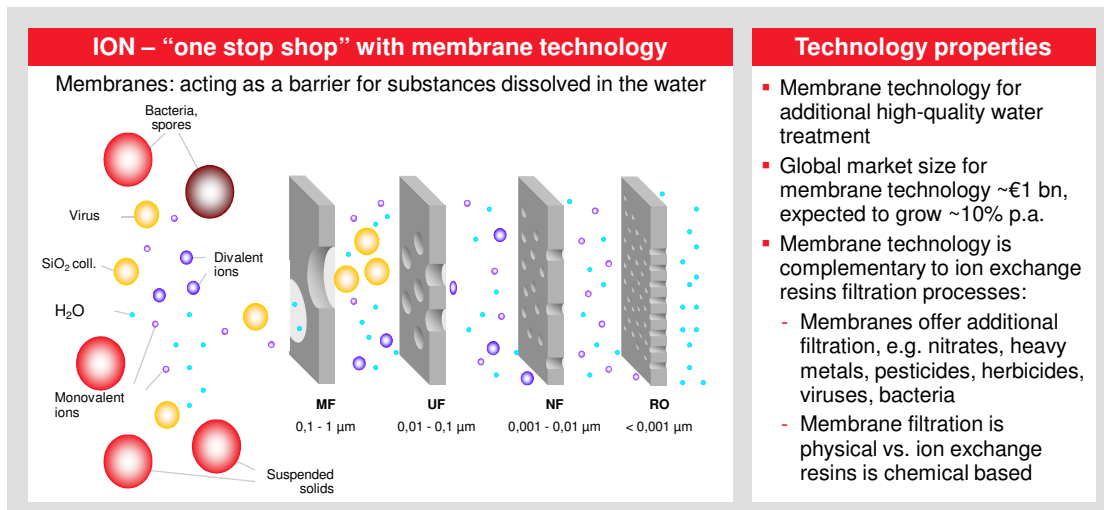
ION – “one stop shop” with membrane technology

Membranes: acting as a barrier for substances dissolved in the water

Bacteria, spores

Virus

$SiO_2$ coll.

Divalent ions

$H_2O$

Monovalent ions

Suspended solids

MF
0,1 - 1 µm

UF
0,01 - 0,1 µm

NF
0,001 - 0,01 µm

RO
< 0,001 µm

Technology properties

- Membrane technology for additional high-quality water treatment
- Global market size for membrane technology ~€1 bn, expected to grow ~10% p.a.
- Membrane technology is complementary to ion exchange resins filtration processes:
  - Membranes offer additional filtration, e.g. nitrates, heavy metals, pesticides, herbicides, viruses, bacteria
  - Membrane filtration is physical vs. ion exchange resins is chemical based